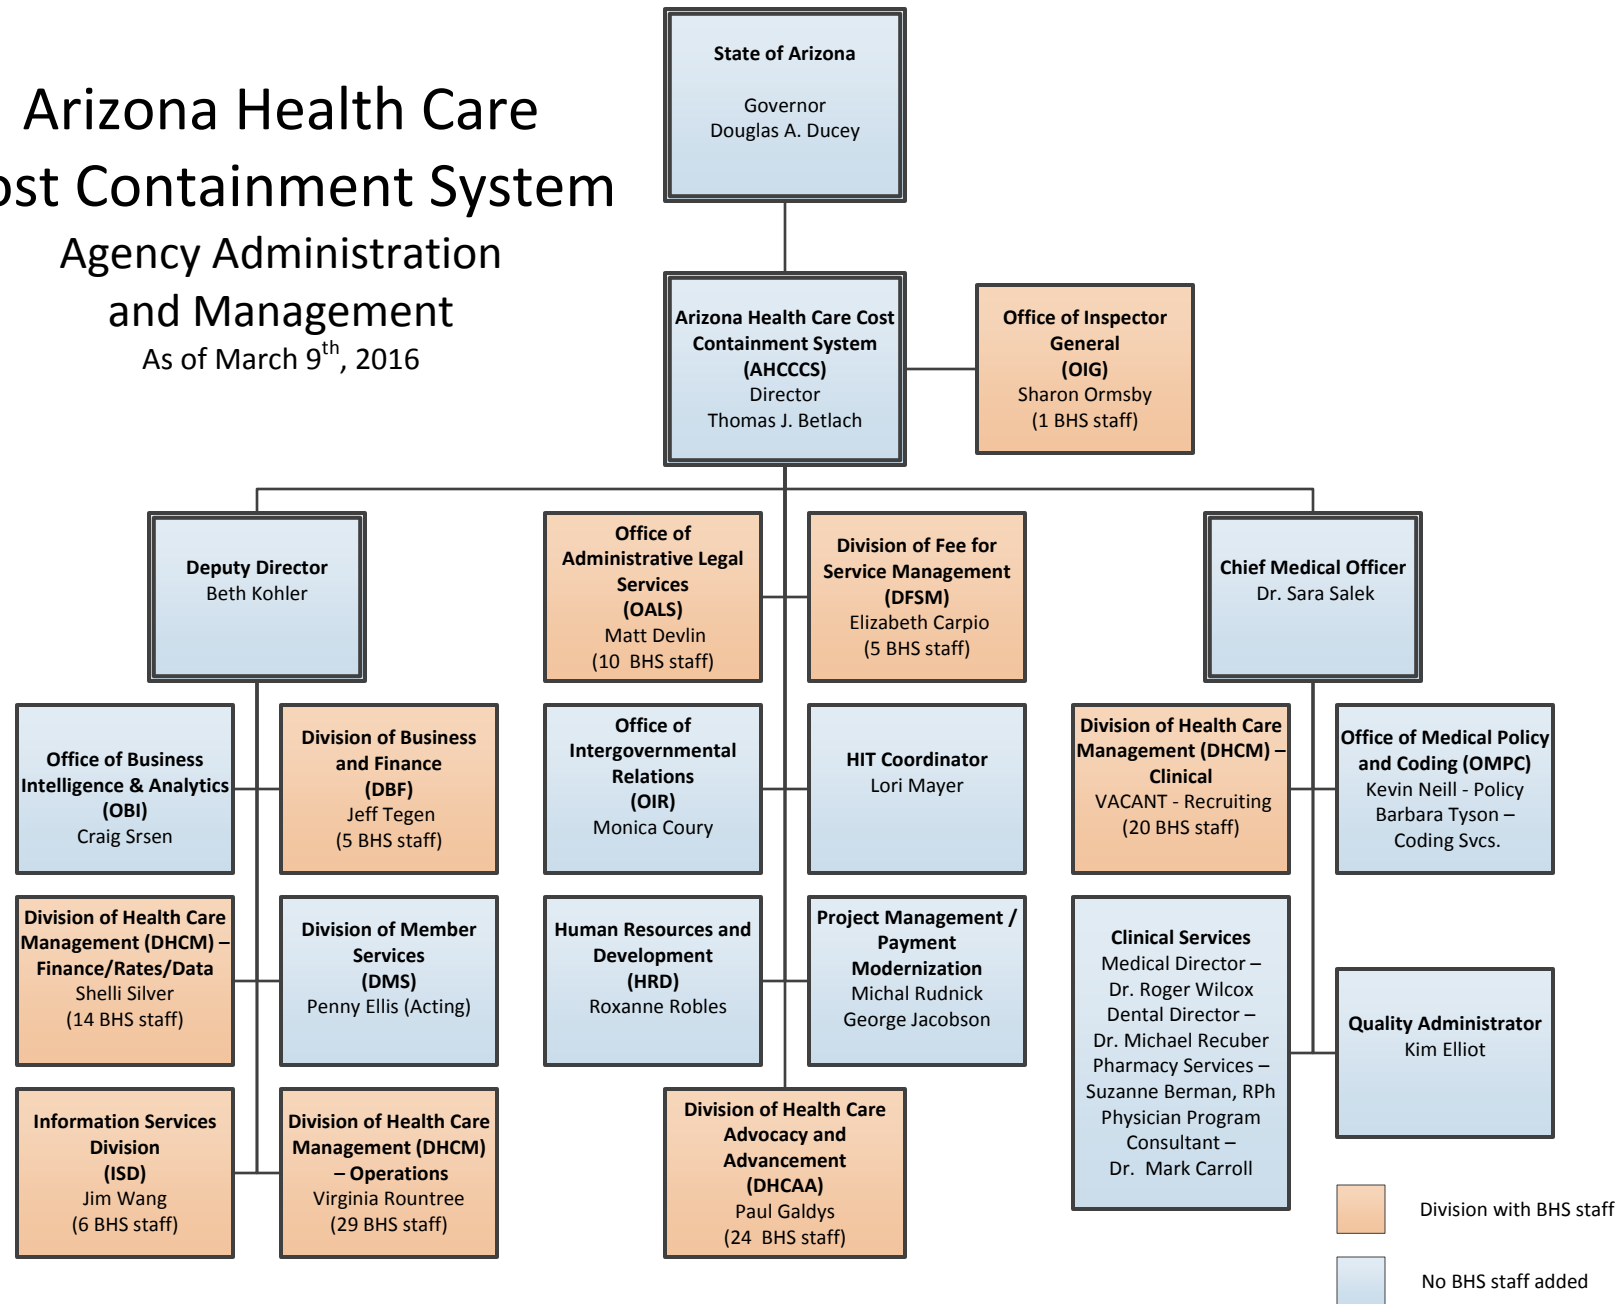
Arizona Health Care
ost Containment System
Agency Administration and Management
As of March 9$^{th}$, 2016

State of Arizona
Governor
Douglas A. Ducey

Arizona Health Care Cost Containment System (AHCCCS)
Director
Thomas J. Betlach

Office of Inspector General (OIG)
Sharon Ormsby
(1 BHS staff)

Deputy Director
Beth Kohler

Office of Administrative Legal Services (OALS)
Matt Devlin
(10 BHS staff)

Division of Fee for Service Management (DFSM)
Elizabeth Carpio
(5 BHS staff)

Chief Medical Officer
Dr. Sara Salek

Office of Business Intelligence & Analytics (OBI)
Craig Srsen

Division of Business and Finance (DBF)
Jeff Tegen
(5 BHS staff)

Office of Intergovernmental Relations (OIR)
Monica Coury

HIT Coordinator
Lori Mayer

Division of Health Care Management (DHCM) – Clinical
VACANT - Recruiting
(20 BHS staff)

Office of Medical Policy and Coding (OMPC)
Kevin Neill - Policy
Barbara Tyson – Coding Svcs.

Division of Health Care Management (DHCM) – Finance/Rates/Data
Shelli Silver
(14 BHS staff)

Division of Member Services (DMS)
Penny Ellis (Acting)

Human Resources and Development (HRD)
Roxanne Robles

Project Management / Payment Modernization
Michal Rudnick
George Jacobson

Clinical Services
Medical Director – Dr. Roger Wilcox
Dental Director – Dr. Michael Recuber
Pharmacy Services – Suzanne Berman, RPh
Physician Program Consultant – Dr. Mark Carroll

Quality Administrator
Kim Elliot

Information Services Division (ISD)
Jim Wang
(6 BHS staff)

Division of Health Care Management (DHCM) – Operations
Virginia Rountree
(29 BHS staff)

Division of Health Care Advocacy and Advancement (DHCAA)
Paul Galdys
(24 BHS staff)

Division with BHS staff
No BHS staff added